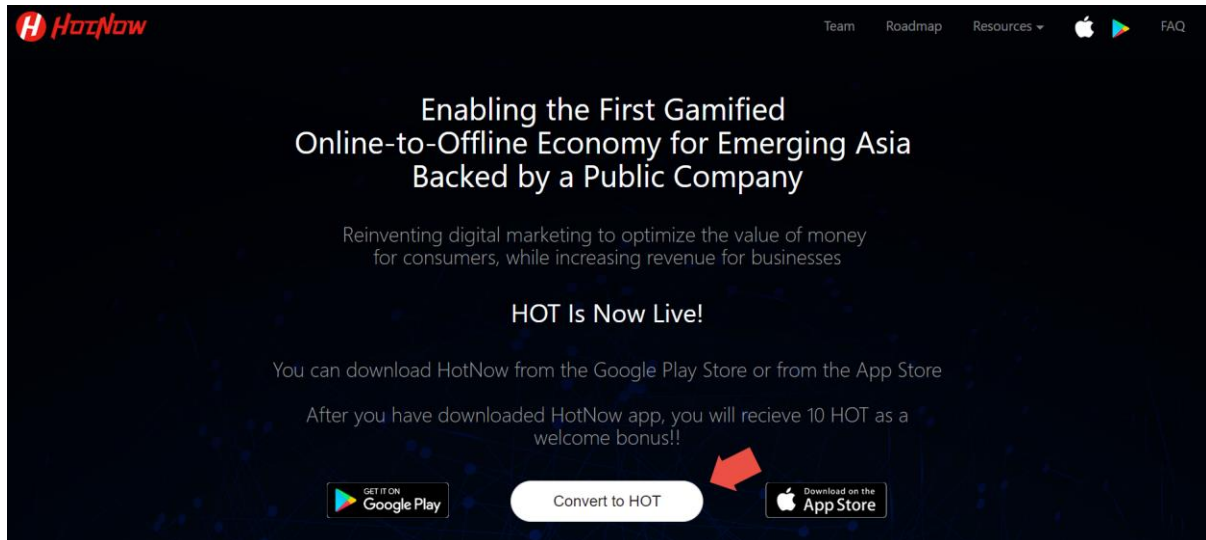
HotNow

Team Roadmap Resources FAQ

Enabling the First Gamified Online-to-Offline Economy for Emerging Asia Backed by a Public Company

Reinventing digital marketing to optimize the value of money for consumers, while increasing revenue for businesses

HOT Is Now Live!

You can download HotNow from the Google Play Store or from the App Store

After you have downloaded HotNow app, you will recieve 10 HOT as a welcome bonus!!

GET IT ON Google Play

Convert to HOT

Download on the App Store